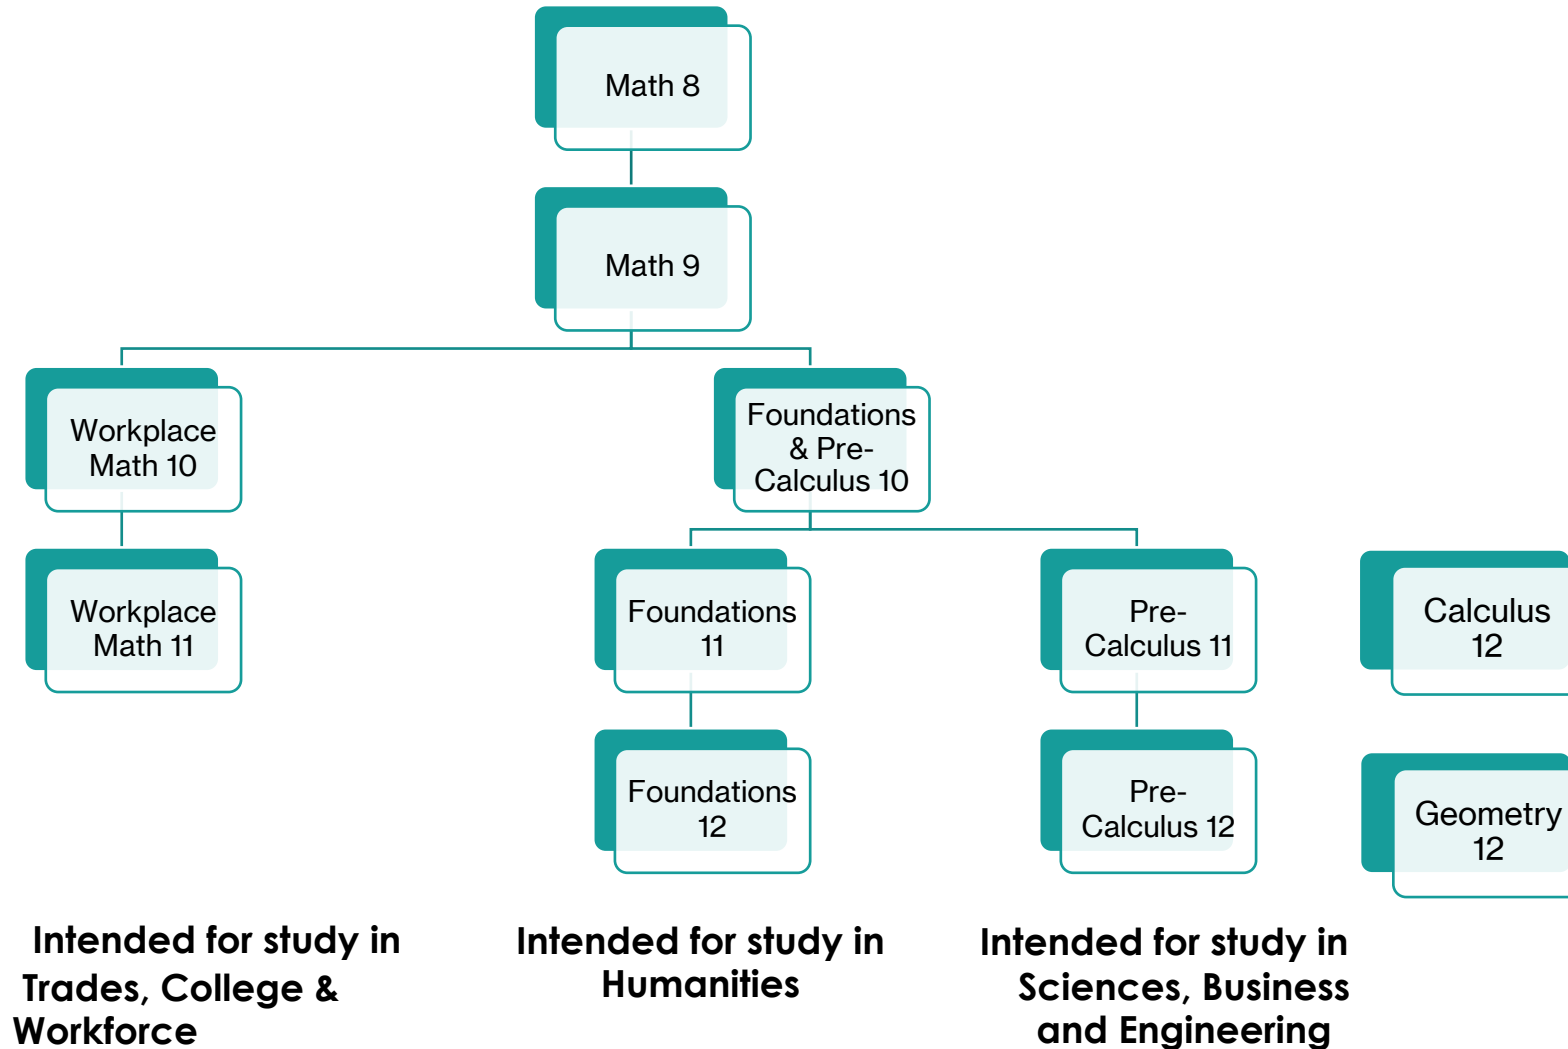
Math 8

Math 9

Workplace Math 10

Foundations & Pre-Calculus 10

Workplace Math 11

Foundations 11

Pre-Calculus 11

Calculus 12

Foundations 12

Pre-Calculus 12

Geometry 12

Intended for study in Trades, College & Workforce

Intended for study in Humanities

Intended for study in Sciences, Business and Engineering